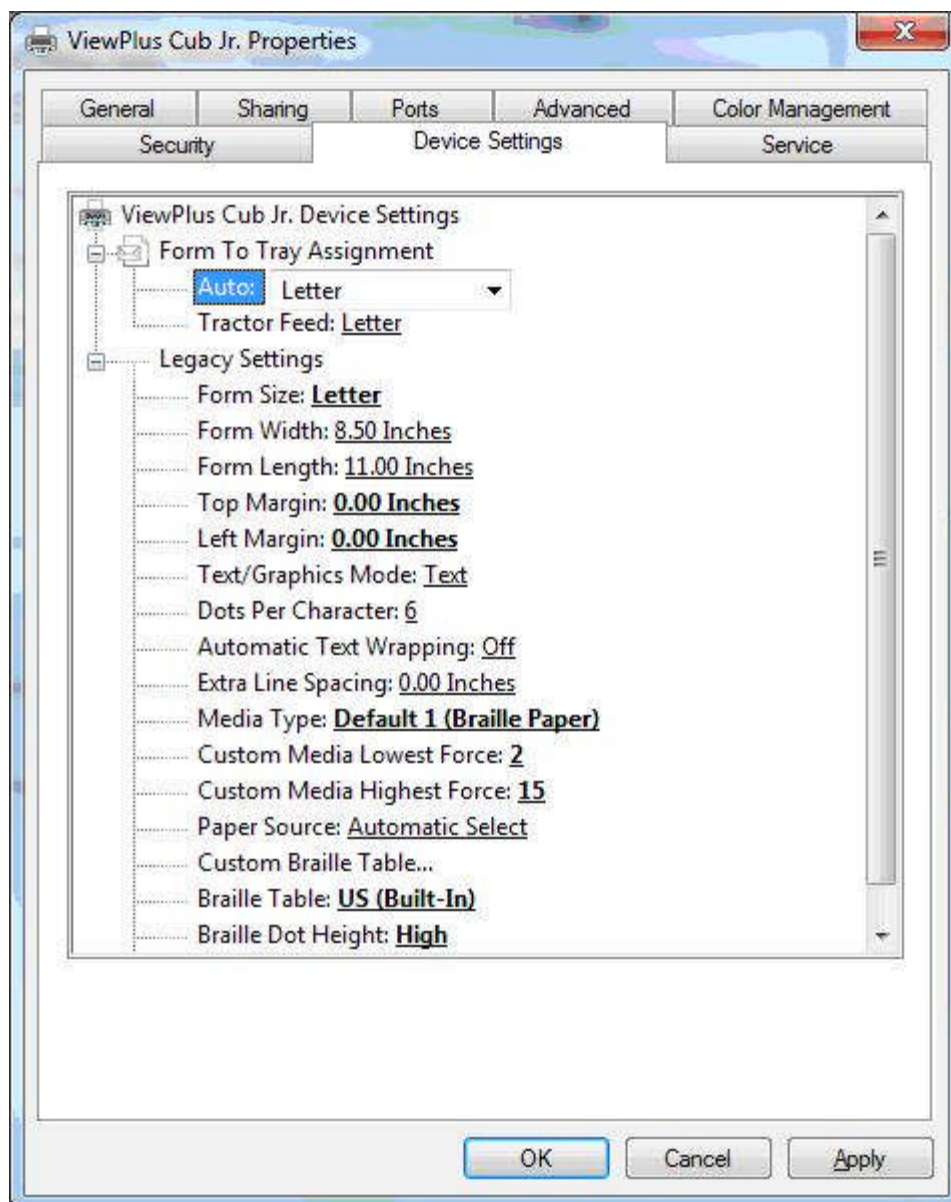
ViewPlus Cub Jr. Properties

General
Sharing
Ports
Advanced
Color Management
Security
Device Settings
Service

ViewPlus Cub Jr. Device Settings
Form To Tray Assignment
Auto: Letter
Tractor Feed: Letter
Legacy Settings
Form Size: Letter
Form Width: 8.50 Inches
Form Length: 11.00 Inches
Top Margin: 0.00 Inches
Left Margin: 0.00 Inches
Text/Graphics Mode: Text
Dots Per Character: 6
Automatic Text Wrapping: Off
Extra Line Spacing: 0.00 Inches
Media Type: Default 1 (Braille Paper)
Custom Media Lowest Force: 2
Custom Media Highest Force: 15
Paper Source: Automatic Select
Custom Braille Table...
Braille Table: US (Built-In)
Braille Dot Height: High

OK
Cancel
Apply